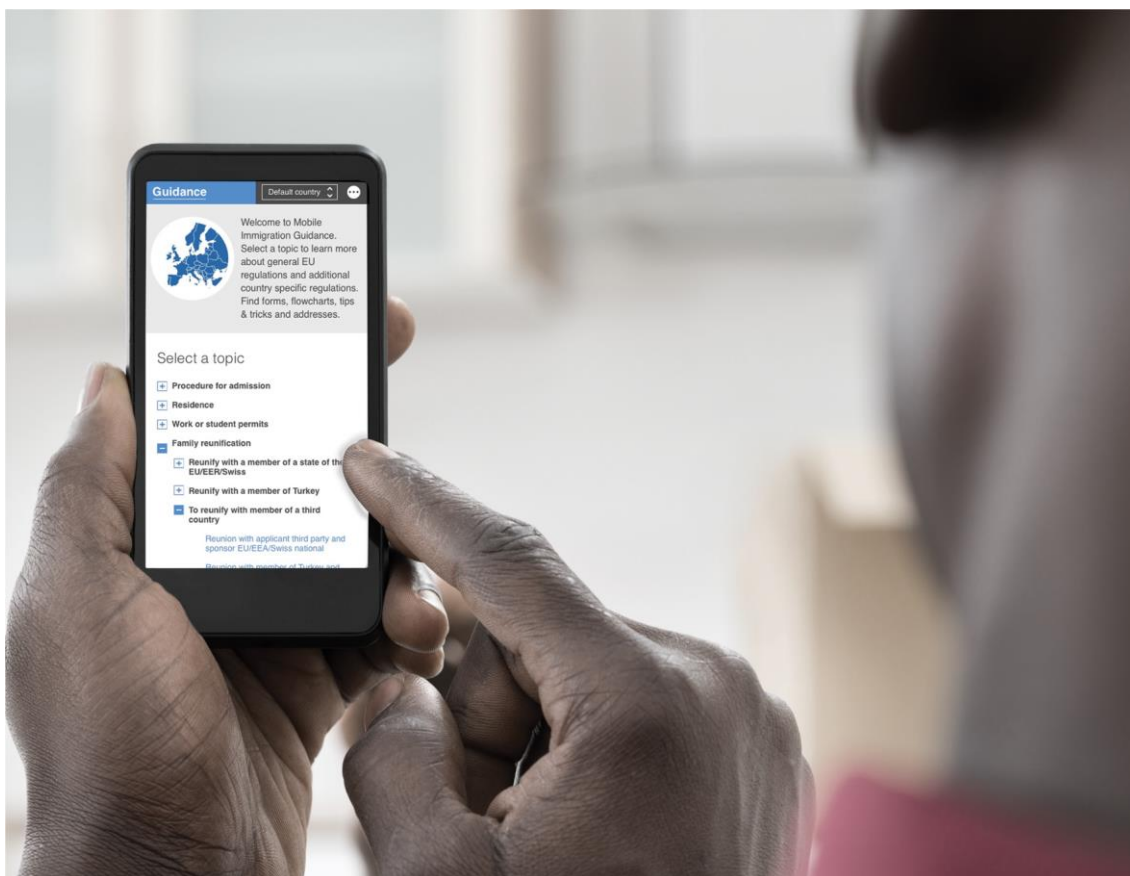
Guidance

Default country

Welcome to Mobile Immigration Guidance. Select a topic to learn more about general EU regulations and additional country specific regulations. Find forms, flowcharts, tips & tricks and addresses.

Select a topic

Procedure for admission

Residence

Work or student permits

Family reunification

Reunify with a member of a state of th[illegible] EU/EER/Swiss

Reunify with a member of Turkey

To reunify with member of a third country

Reunion with applicant third party and sponsor EU/EEA/Swiss national

Reunion with member of Turkey and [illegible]